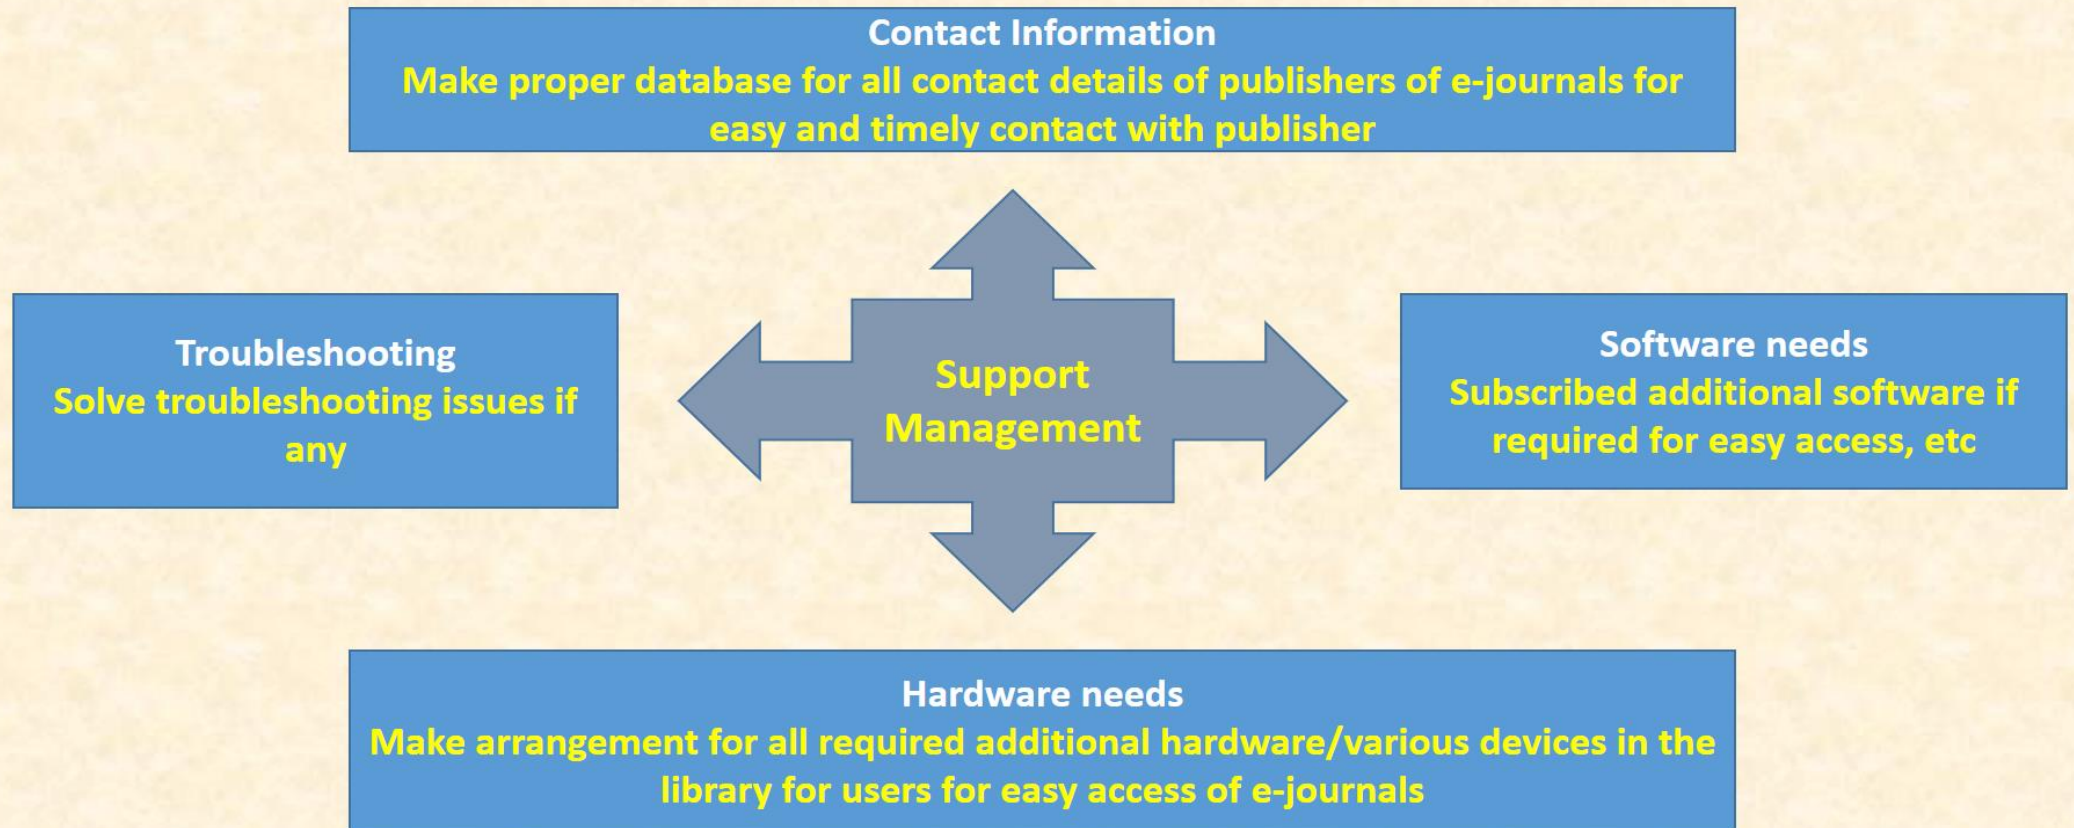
Contact Information
Make proper database for all contact details of publishers of e-journals for easy and timely contact with publisher

Troubleshooting
Solve troubleshooting issues if any

Support Management

Software needs
Subscribed additional software if required for easy access, etc

Hardware needs
Make arrangement for all required additional hardware/various devices in the library for users for easy access of e-journals